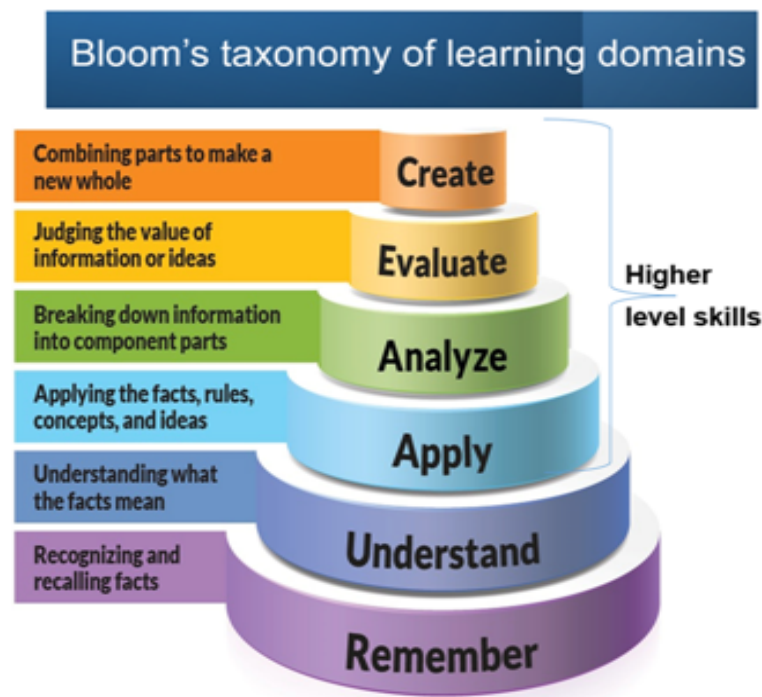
Bloom's taxonomy of learning domains

Combining parts to make a new whole

Create

Judging the value of information or ideas

Evaluate

Breaking down information into component parts

Analyze

Applying the facts, rules, concepts, and ideas

Apply

Higher level skills

Understanding what the facts mean

Understand

Recognizing and recalling facts

Remember